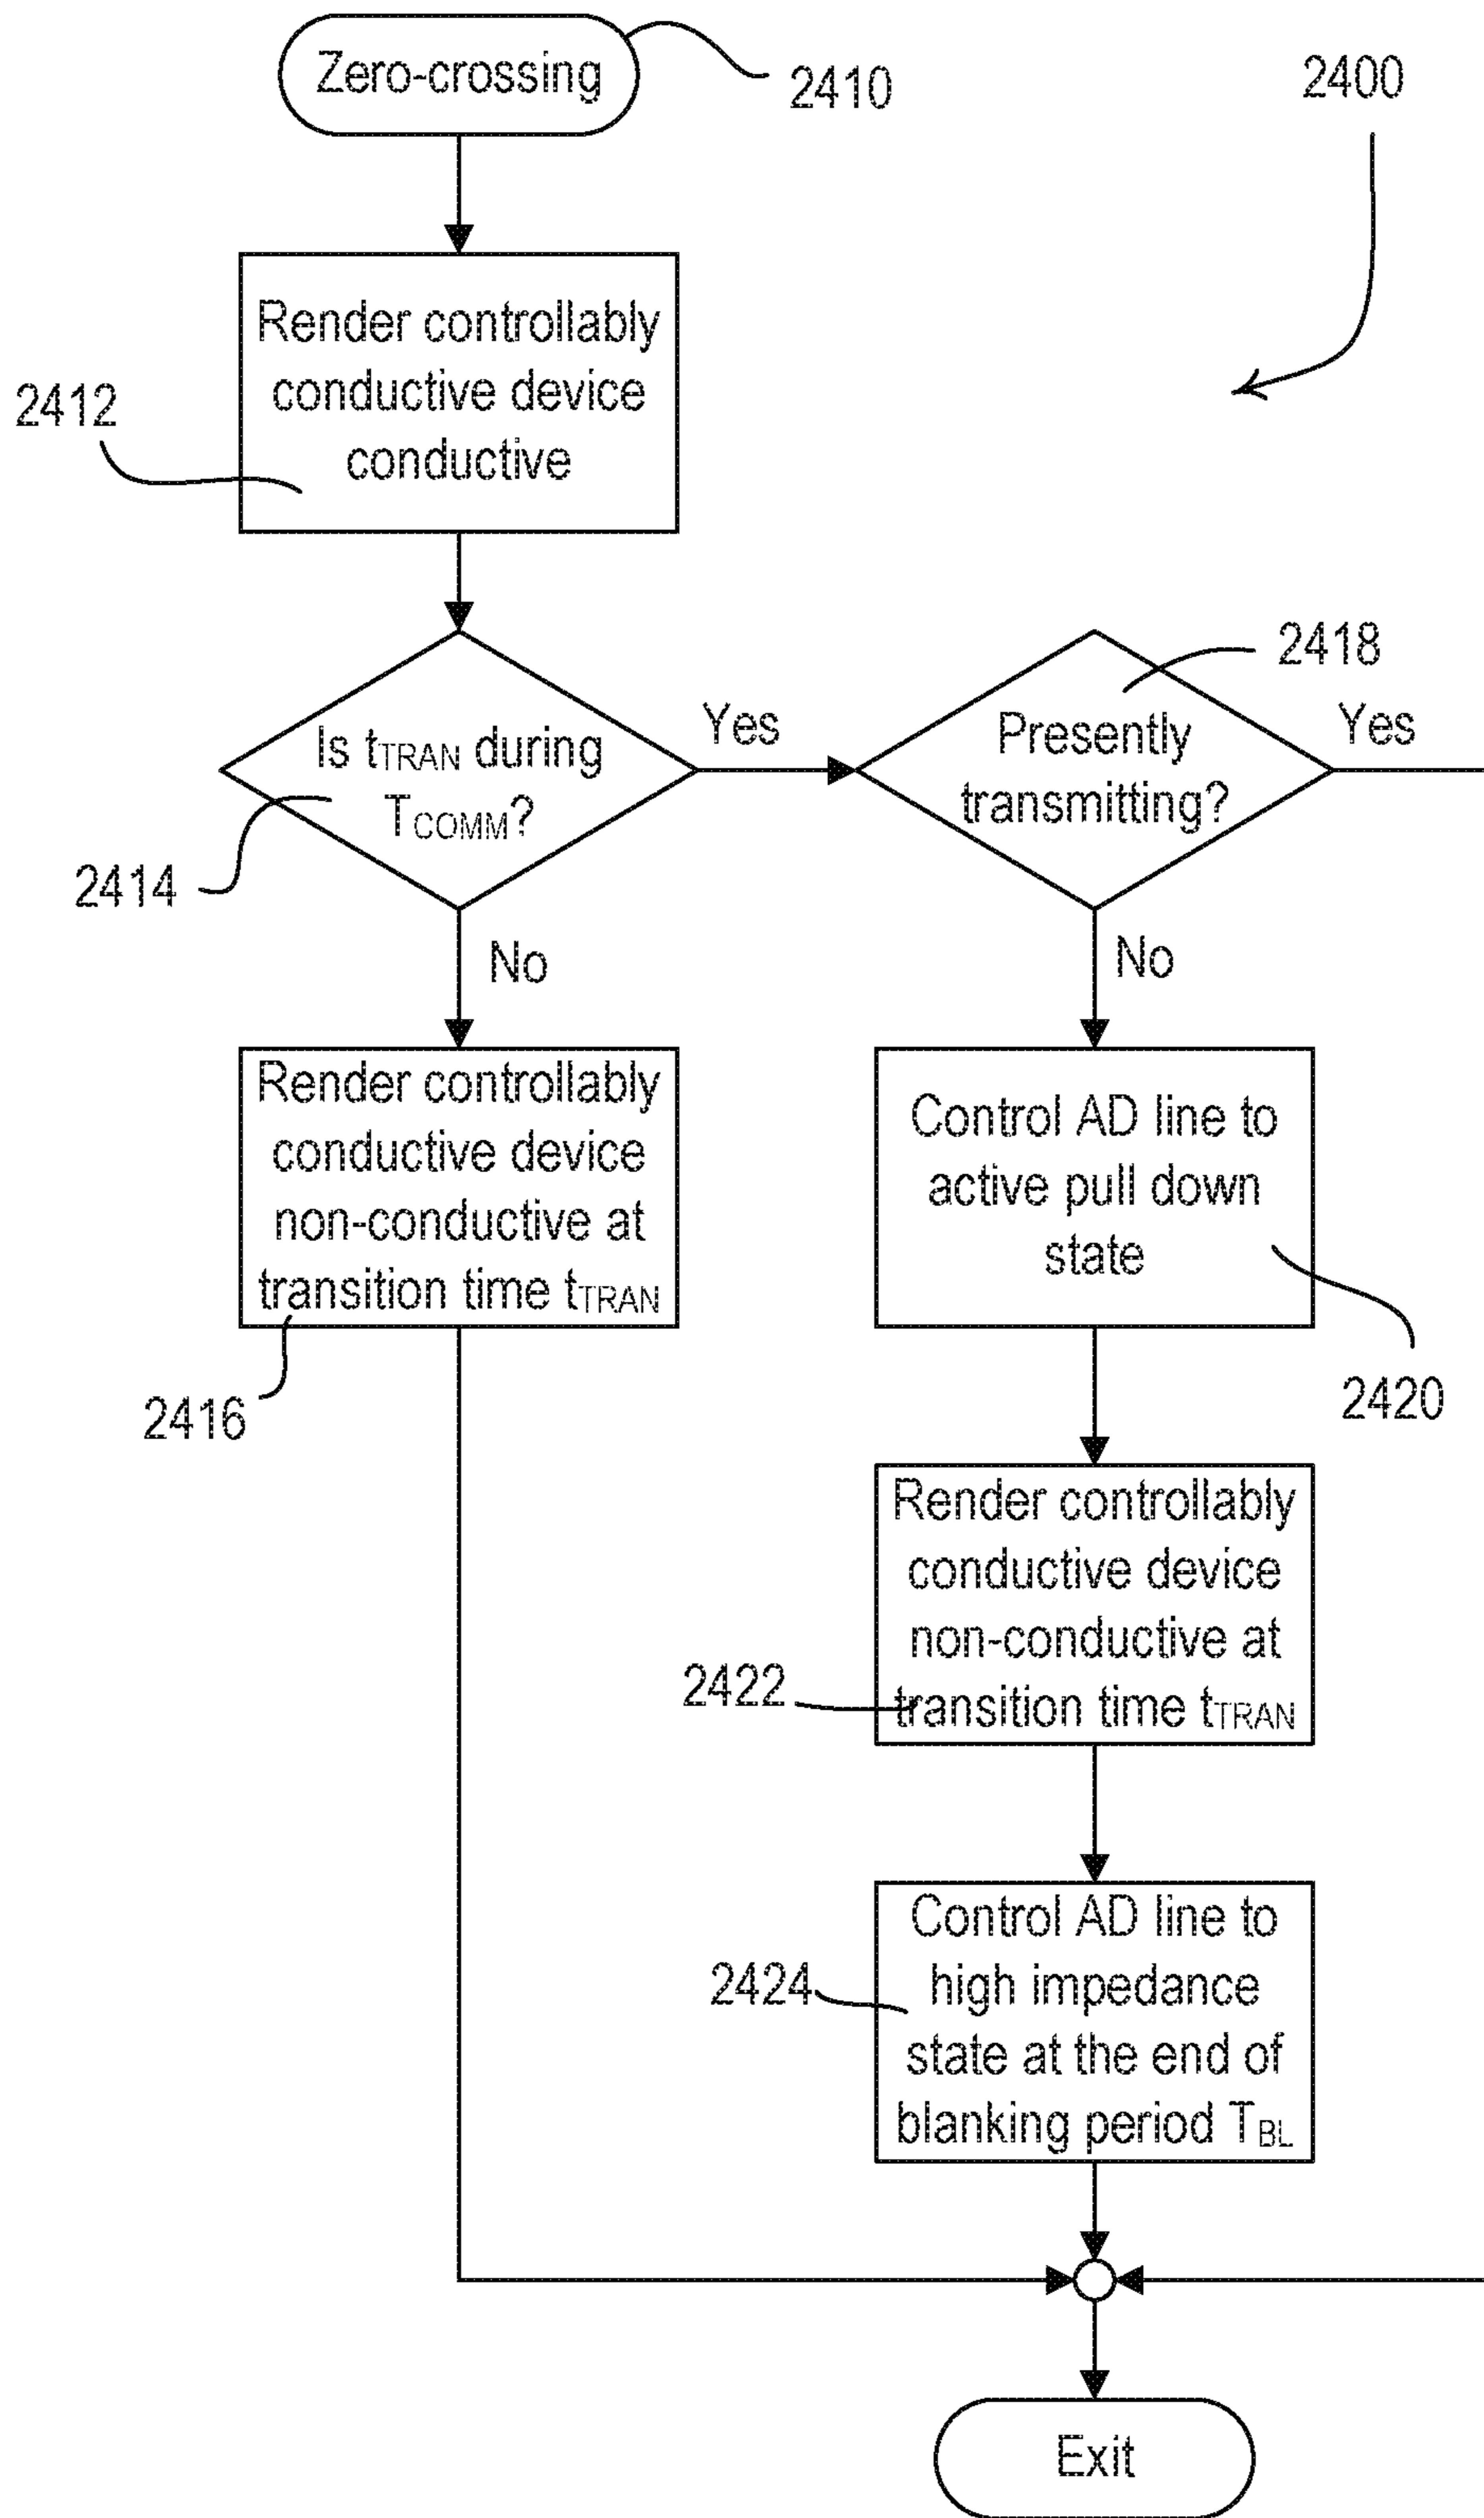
Zero-crossing

2410

2400

Render controllably conductive device conductive

2412

Is $t_{TRAN}$ during $T_{COMM}$?

2414

Yes

Presently transmitting?

2418

Yes

No

No

Render controllably conductive device non-conductive at transition time $t_{TRAN}$

2416

Control AD line to active pull down state

2420

Render controllably conductive device non-conductive at transition time $t_{TRAN}$

2422

Control AD line to high impedance state at the end of blanking period $T_{BL}$

2424

Exit